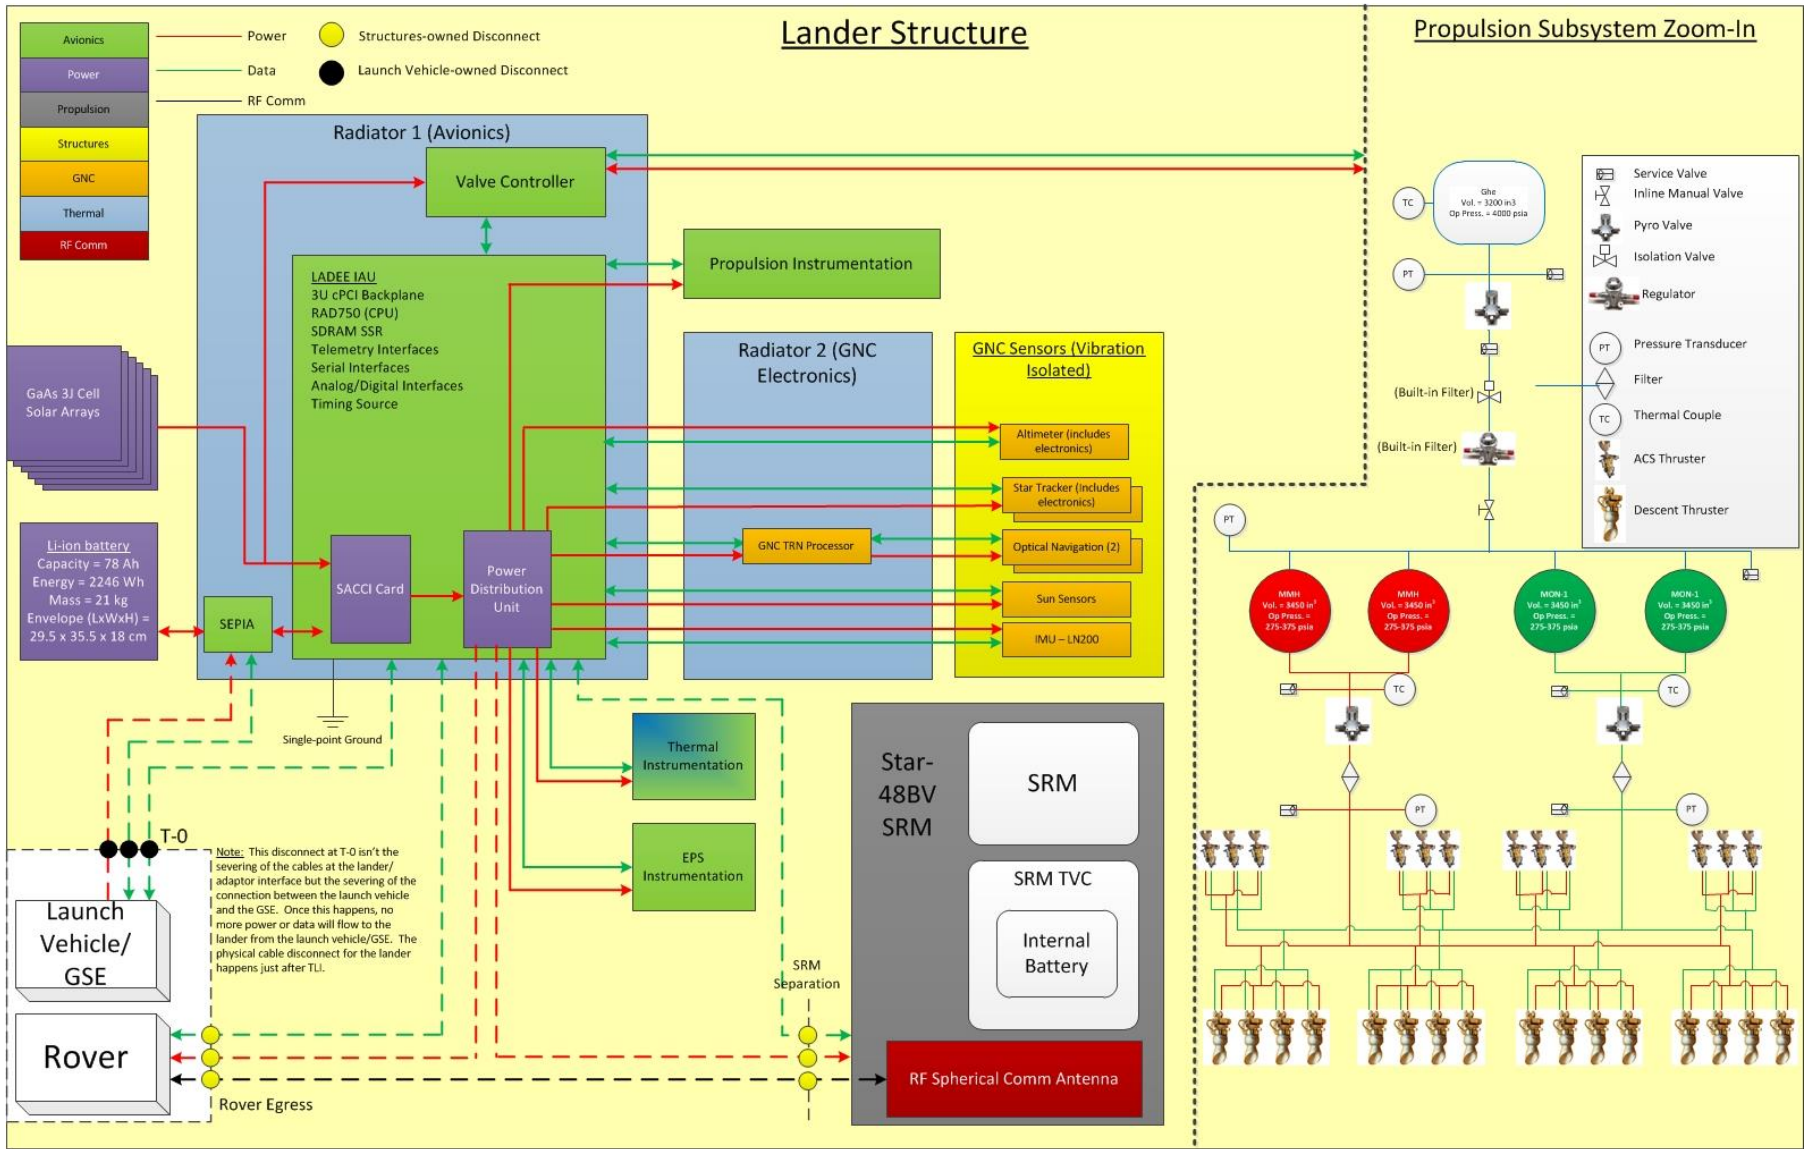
Avionics
Power
Propulsion
Structures
GNC
Thermal
RF Comm

Power
Data
RF Comm

Structures-owned Disconnect
Launch Vehicle-owned Disconnect

Lander Structure

Propulsion Subsystem Zoom-In

Radiator 1 (Avionics)

Valve Controller

Propulsion Instrumentation

LADEE IAU
3U cPCI Backplane
RAD750 (CPU)
SDRAM SSR
Telemetry Interfaces
Serial Interfaces
Analog/Digital Interfaces
Timing Source

Radiator 2 (GNC Electronics)

GNC Sensors (Vibration Isolated)

Altimeter (includes electronics)
Star Tracker (includes electronics)
GNC TRN Processor
Optical Navigation (2)
Sun Sensors
IMU – LN200

GaAs 3J Cell Solar Arrays

Li-ion battery
Capacity = 78 Ah
Energy = 2246 Wh
Mass = 21 kg
Envelope (LxWxH) = 29.5 x 35.5 x 18 cm

SEPIA
SACCI Card
Power Distribution Unit

Single-point Ground

Thermal Instrumentation
EPS Instrumentation

T-0

Note: This disconnect at T-0 isn't the severing of the cables at the lander/ adaptor interface but the severing of the connection between the launch vehicle and the GSE. Once this happens, no more power or data will flow to the lander from the launch vehicle/GSE. The physical cable disconnect for the lander happens just after TLI.

Launch Vehicle/ GSE

Rover

Rover Egress

SRM Separation

Star-48BV SRM

SRM

SRM TVC

Internal Battery

RF Spherical Comm Antenna

TC
GHe
Vol. = 3200 in3
Op Press. = 4000 psia
PT
(Built-in Filter)
(Built-in Filter)
PT

Service Valve
Inline Manual Valve
Pyro Valve
Isolation Valve
Regulator
PT Pressure Transducer
Filter
TC Thermal Couple
ACS Thruster
Descent Thruster

MMH
Vol. = 3450 in$^3$
Op Press. = 275-375 psia

MMH
Vol. = 3450 in$^3$
Op Press. = 275-375 psia

MON-1
Vol. = 3450 in$^3$
Op Press. = 275-375 psia

MON-1
Vol. = 3450 in$^3$
Op Press. = 275-375 psia

TC
TC
PT
PT